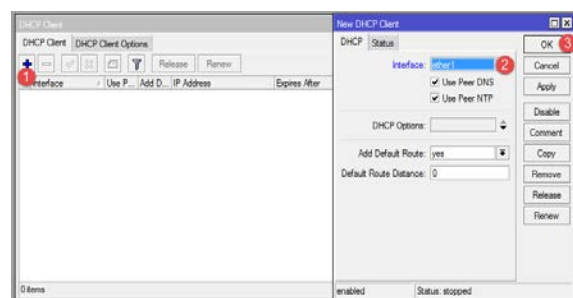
DHCP Client
DHCP Client | DHCP Client Options
Release | Renew
1
Interface | Use P... | Add D... | IP Address | Expires After
0 items

New DHCP Client
DHCP | Status
Interface: ether1
2
Use Peer DNS
Use Peer NTP
DHCP Options:
Add Default Route: yes
Default Route Distance: 0
OK
3
Cancel
Apply
Disable
Comment
Copy
Remove
Release
Renew
enabled | Status: stopped